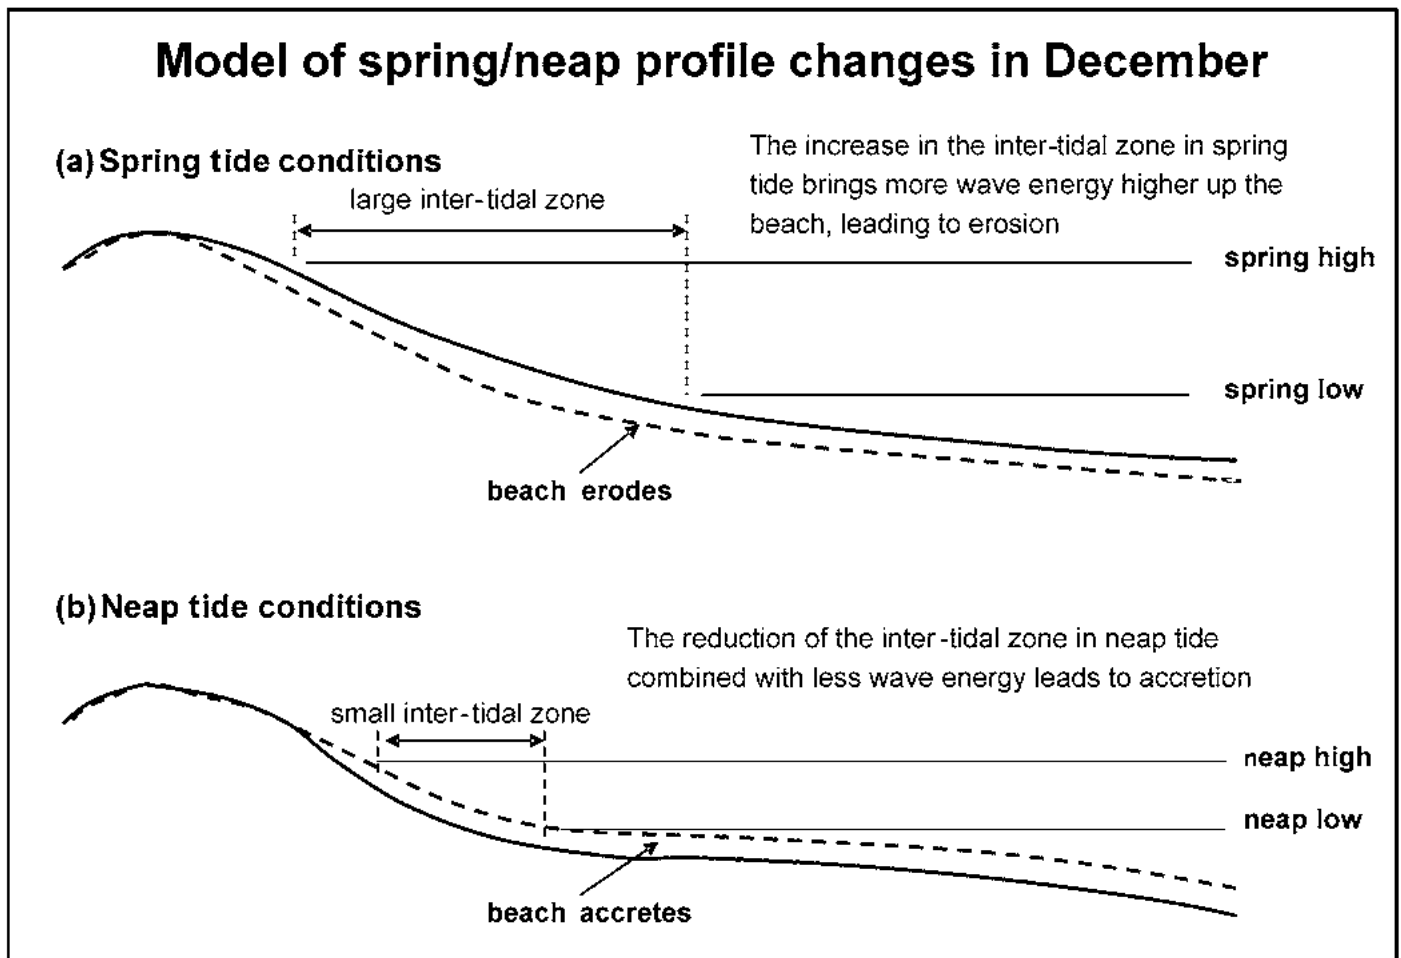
Model of spring/neap profile changes in December

(a) Spring tide conditions

The increase in the inter-tidal zone in spring tide brings more wave energy higher up the beach, leading to erosion

large inter-tidal zone

spring high

spring low

beach erodes

(b) Neap tide conditions

The reduction of the inter-tidal zone in neap tide combined with less wave energy leads to accretion

small inter-tidal zone

neap high

neap low

beach accretes